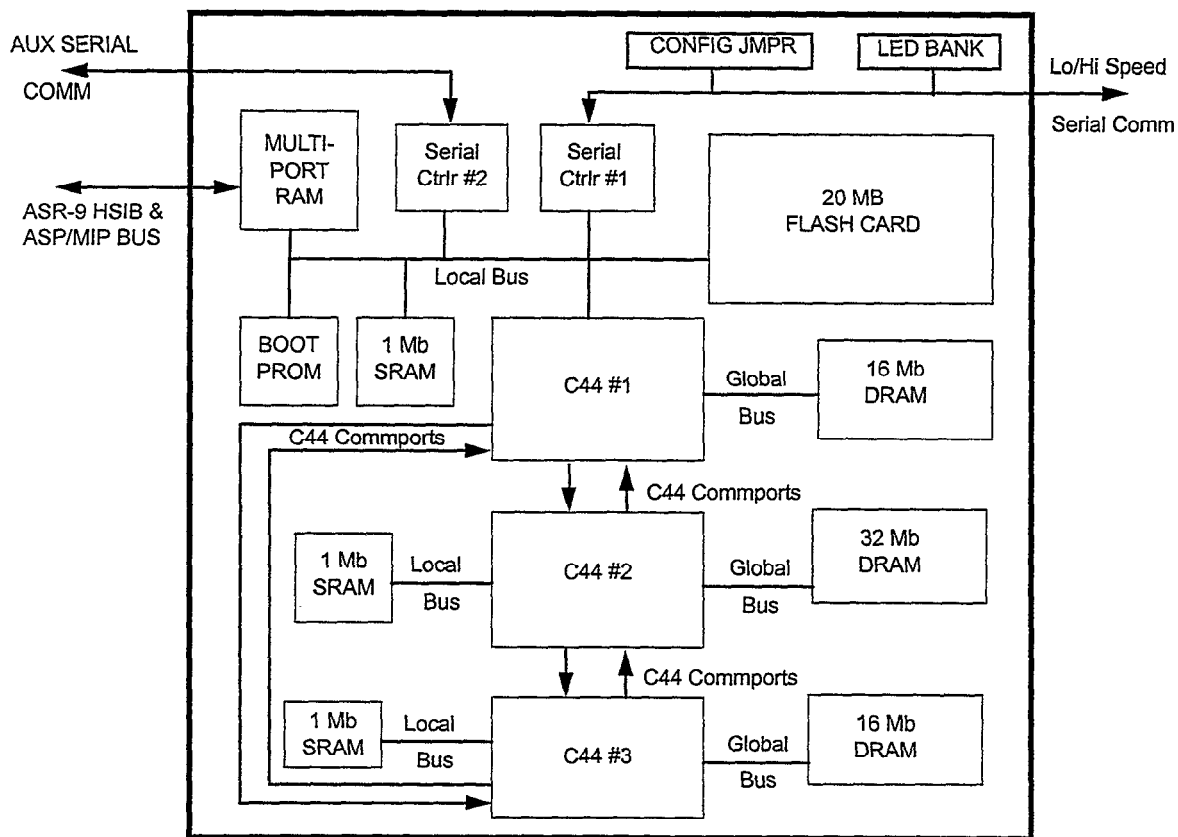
AUX SERIAL
COMM

CONFIG JMPR

LED BANK

Lo/Hi Speed
Serial Comm

MULTI-PORT RAM

Serial Ctrlr #2

Serial Ctrlr #1

20 MB FLASH CARD

ASR-9 HSIB & ASP/MIP BUS

Local Bus

BOOT PROM

1 Mb SRAM

C44 #1

Global Bus

16 Mb DRAM

C44 Commports

C44 Commports

1 Mb SRAM

Local Bus

C44 #2

Global Bus

32 Mb DRAM

C44 Commports

1 Mb SRAM

Local Bus

C44 #3

Global Bus

16 Mb DRAM